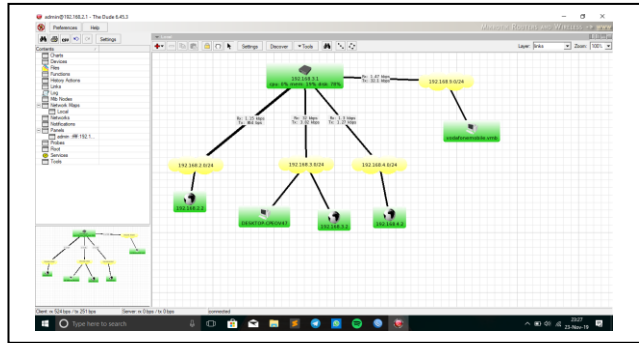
admin@192.168.2.1 - The Dude 6.45.3

Preferences Help

Settings

Contents
Charts
Devices
Files
Functions
History Actions
Links
Log
Mib Nodes
Network Maps
Local
Networks
Notifications
Panels
admin 192.1...
Probes
Root
Services
Tools

Settings Discover Tools

Layer: links Zoom: 100%

192.168.2.1
cpu: 0% mem: 15% disk: 78%

Rx: 1.87 Mbps
Tx: 32.5 Mbps

192.168.5.0/24

Rx: 1.15 Mbps
Tx: 966 bps

Rx: 32 Mbps
Tx: 1.03 Mbps

Rx: 1.3 Mbps
Tx: 1.27 Mbps

192.168.2.0/24

192.168.3.0/24

192.168.4.0/24

192.168.2.2

DESKTOP-CROGVAT

192.168.3.2

192.168.4.2

Client: rx 524 bps / tx 291 bps Server: rx 0 bps / tx 0 bps connected

Type here to search

23:27
23-Nov-19